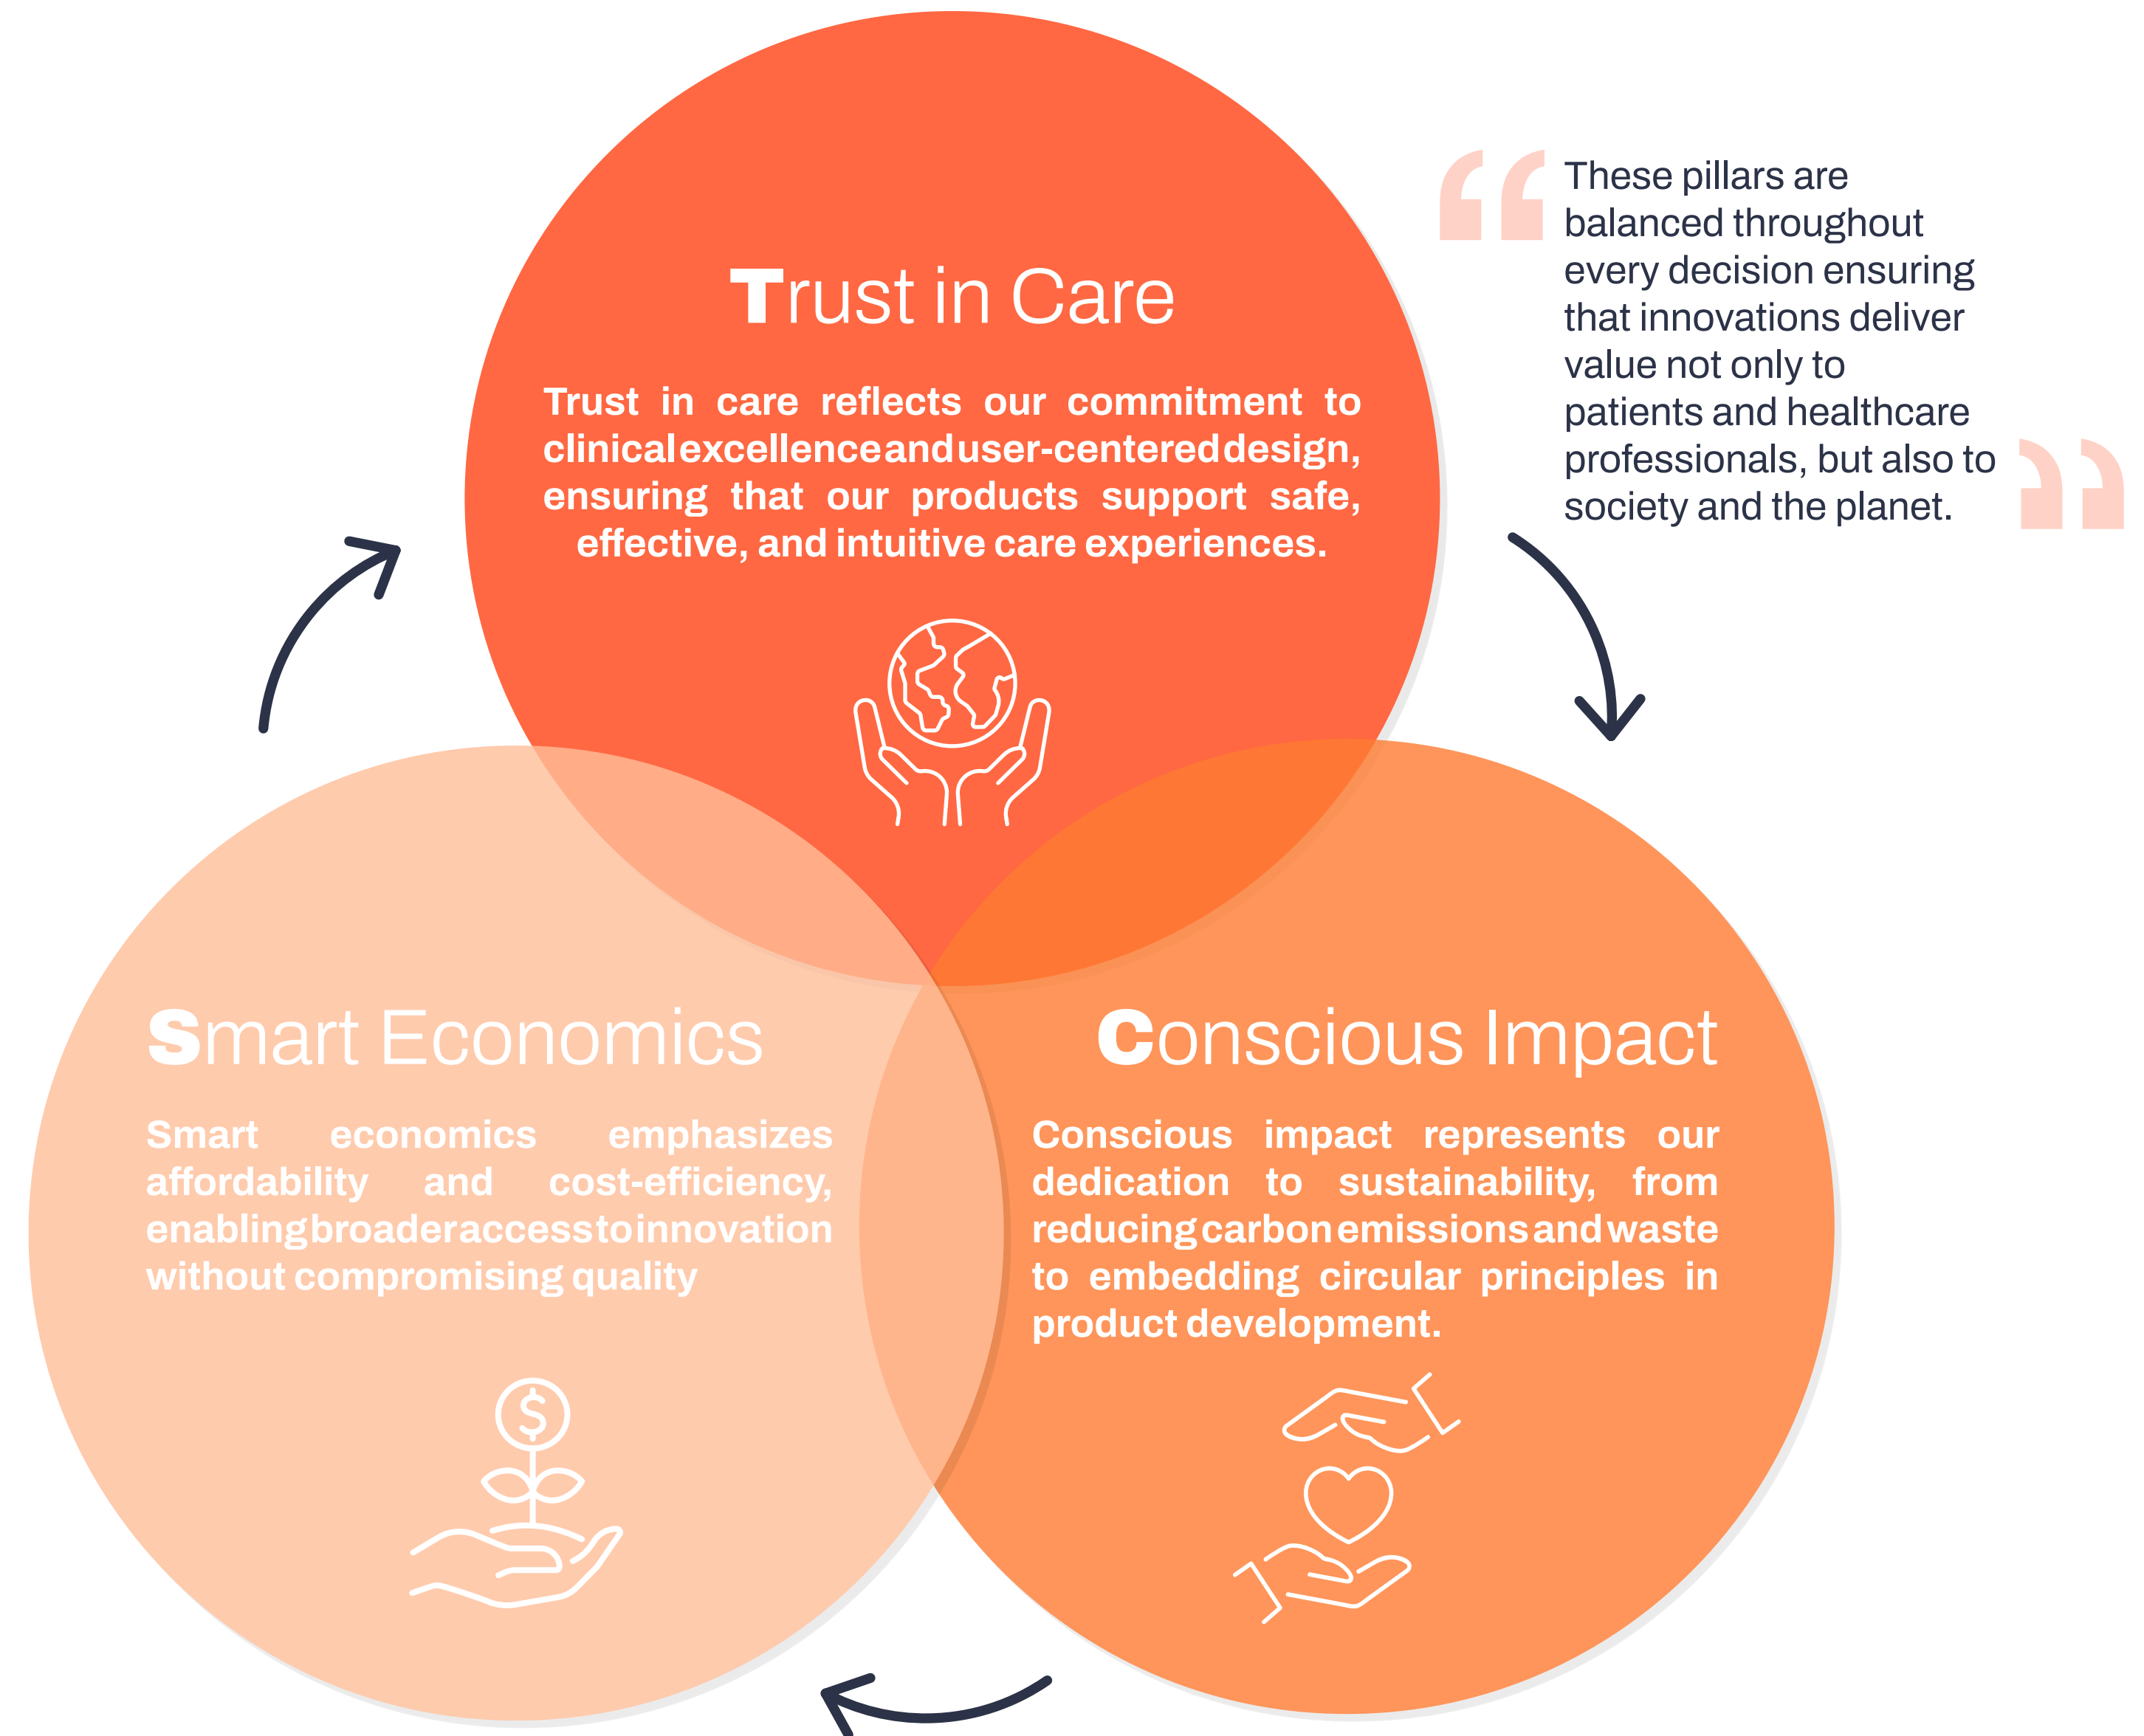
Trust in Care

Trust in care reflects our commitment to clinical excellence and user-centered design, ensuring that our products support safe, effective, and intuitive care experiences.

"These pillars are balanced throughout every decision ensuring that innovations deliver value not only to patients and healthcare professionals, but also to society and the planet."

Smart Economics

Smart economics emphasizes affordability and cost-efficiency, enabling broader access to innovation without compromising quality

Conscious Impact

Conscious impact represents our dedication to sustainability, from reducing carbon emissions and waste to embedding circular principles in product development.